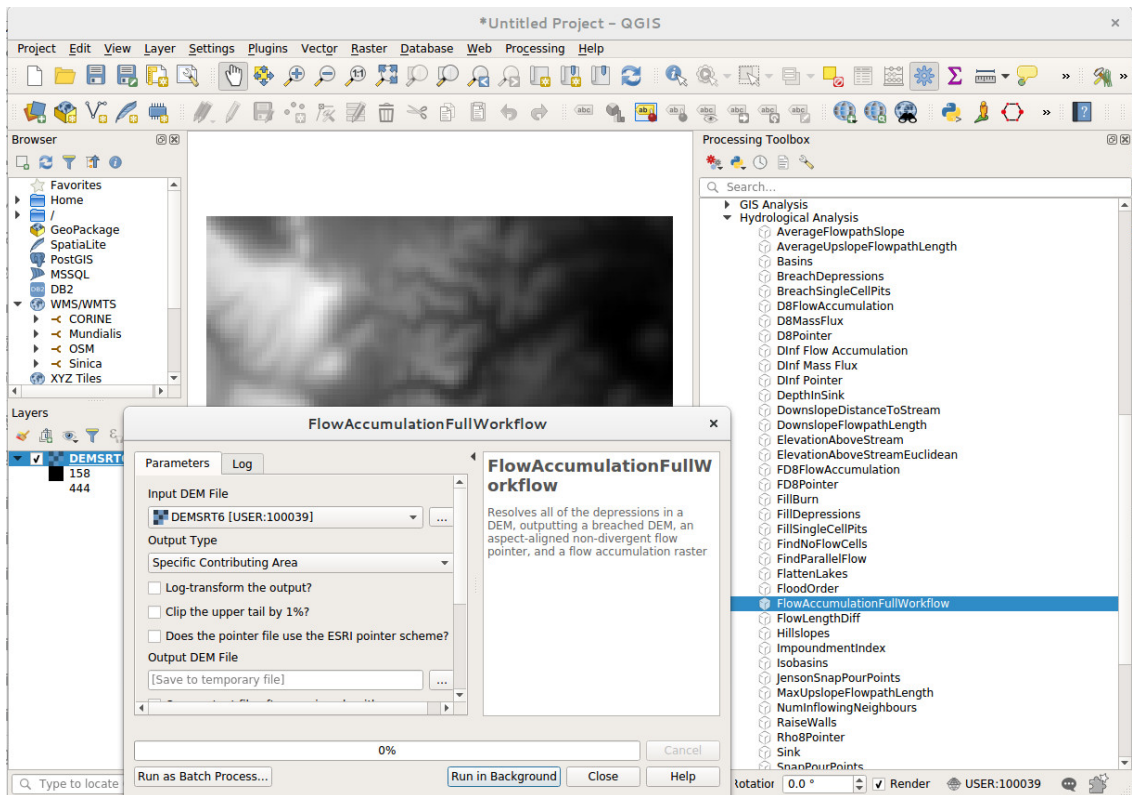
*Untitled Project – QGIS

Project Edit View Layer Settings Plugins Vector Raster Database Web Processing Help

Browser

Favorites
Home
/
GeoPackage
SpatiaLite
PostGIS
MSSQL
DB2
WMS/WMTS
CORINE
Mundialis
OSM
Sinica
XYZ Tiles

Layers

DEMSRT6
158
444

Processing Toolbox

Search...

GIS Analysis
Hydrological Analysis
AverageFlowpathSlope
AverageUpslopeFlowpathLength
Basins
BreachDepressions
BreachSingleCellPits
D8FlowAccumulation
D8MassFlux
D8Pointer
DInf Flow Accumulation
DInf Mass Flux
DInf Pointer
DepthInSink
DownslopeDistanceToStream
DownslopeFlowpathLength
ElevationAboveStream
ElevationAboveStreamEuclidean
FD8FlowAccumulation
FD8Pointer
FillBurn
FillDepressions
FillSingleCellPits
FindNoFlowCells
FindParallelFlow
FlattenLakes
FloodOrder
FlowAccumulationFullWorkflow
FlowLengthDiff
Hillslopes
ImpoundmentIndex
Isobasins
JensonSnapPourPoints
MaxUpslopeFlowpathLength
NumInflowingNeighbours
RaiseWalls
Rho8Pointer
Sink
SnapPourPoints

FlowAccumulationFullWorkflow

Parameters Log

Input DEM File
DEMSRT6 [USER:100039]
Output Type
Specific Contributing Area
Log-transform the output?
Clip the upper tail by 1%?
Does the pointer file use the ESRI pointer scheme?
Output DEM File
[Save to temporary file]

FlowAccumulationFullWorkflow

Resolves all of the depressions in a DEM, outputting a breached DEM, an aspect-aligned non-divergent flow pointer, and a flow accumulation raster

0%
Cancel

Run as Batch Process... Run in Background Close Help

Type to locate
Rotation 0.0 ° Render USER:100039